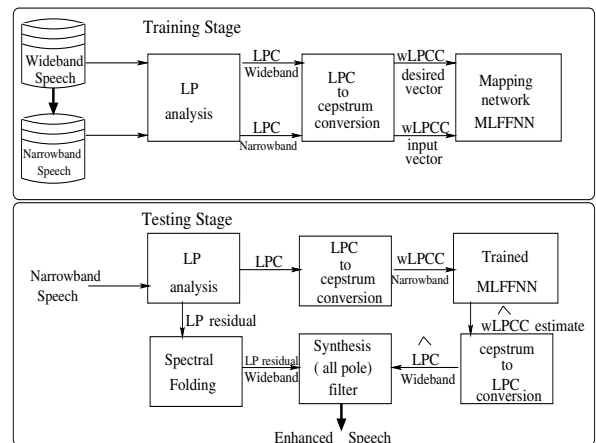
Training Stage

Wideband Speech

Narrowband Speech

LP analysis

LPC Wideband

LPC Narrowband

LPC to cepstrum conversion

wLPCC desired vector

wLPCC input vector

Mapping network MLFFNN

Testing Stage

Narrowband Speech

LP analysis

LPC

LPC to cepstrum conversion

wLPCC Narrowband

Trained MLFFNN

LP residual

$\wedge$ wLPCC estimate

Spectral Folding

LP residual Wideband

Synthesis ( all pole) filter

$\wedge$ LPC Wideband

cepstrum to LPC conversion

Enhanced Speech